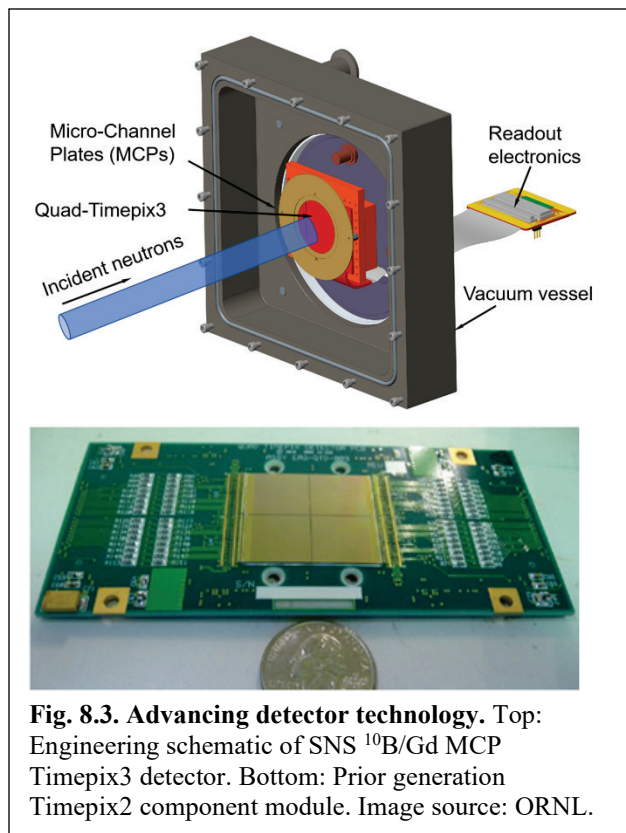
Micro-Channel Plates (MCPs)

Readout electronics

Quad-Timepix3

Incident neutrons

Vacuum vessel

S/N

**Fig. 8.3. Advancing detector technology.** Top: Engineering schematic of SNS $^{10}$B/Gd MCP Timepix3 detector. Bottom: Prior generation Timepix2 component module. Image source: ORNL.